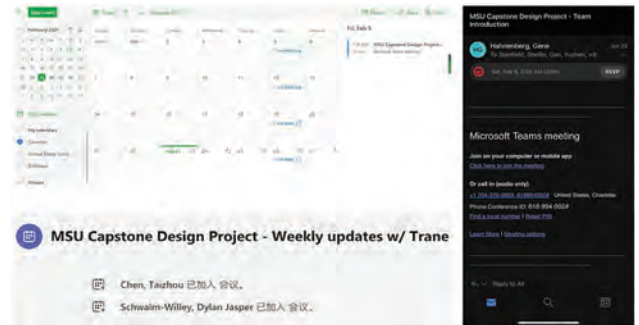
New event

February 2021

Fri, Feb 5

MSU Capstone Design Project - Team Introduction

Hahnenberg, Gene

Sat, Feb 6, 2:00 AM

RSVP

Microsoft Teams meeting

Join on your computer or mobile app

Click here to join the meeting

Or call in (audio only)

United States, Charlotte

Phone Conference ID:

Find a local number | Reset PIN

Learn More | Meeting options

Reply to All

MSU Capstone Design Project - Weekly updates w/ Trane

Chen, Taizhou 已加入 会议。

Schwalm-Willey, Dylan Jasper 已加入 会议。